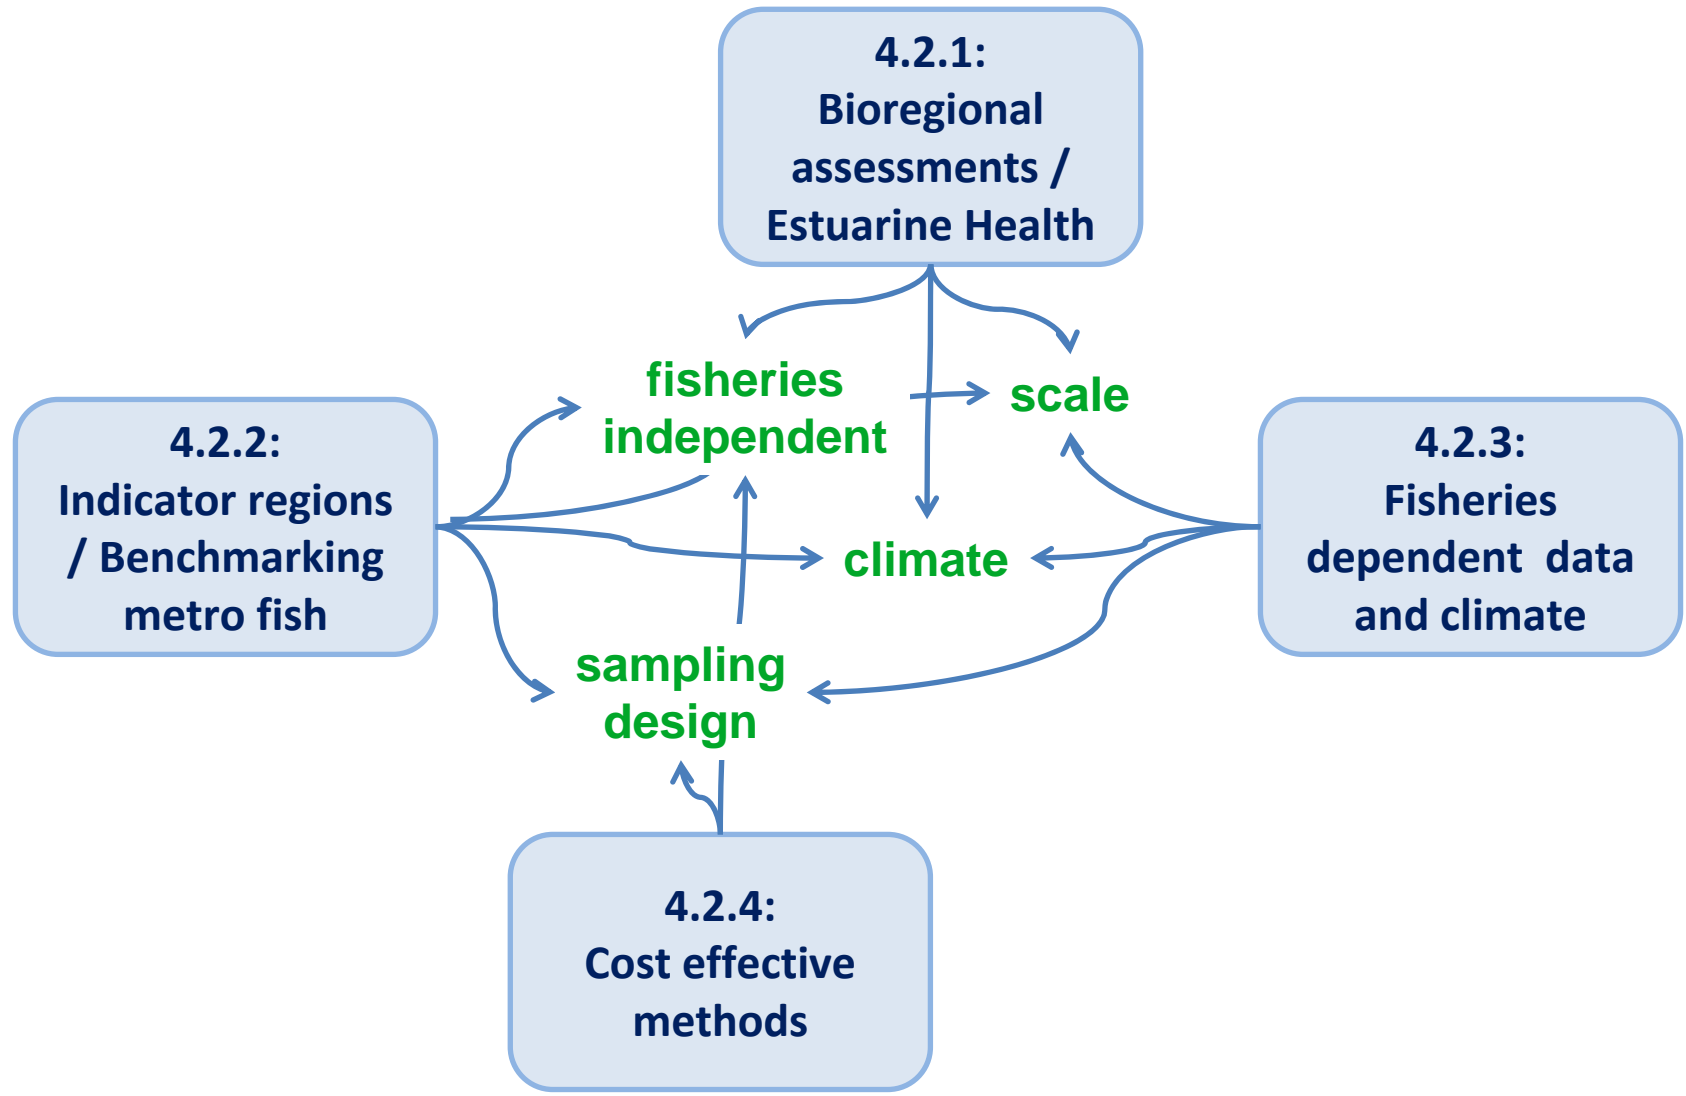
4.2.1:
Bioregional assessments / Estuarine Health

fisheries independent

scale

4.2.2:
Indicator regions / Benchmarking metro fish

4.2.3:
Fisheries dependent data and climate

climate

sampling design

4.2.4:
Cost effective methods